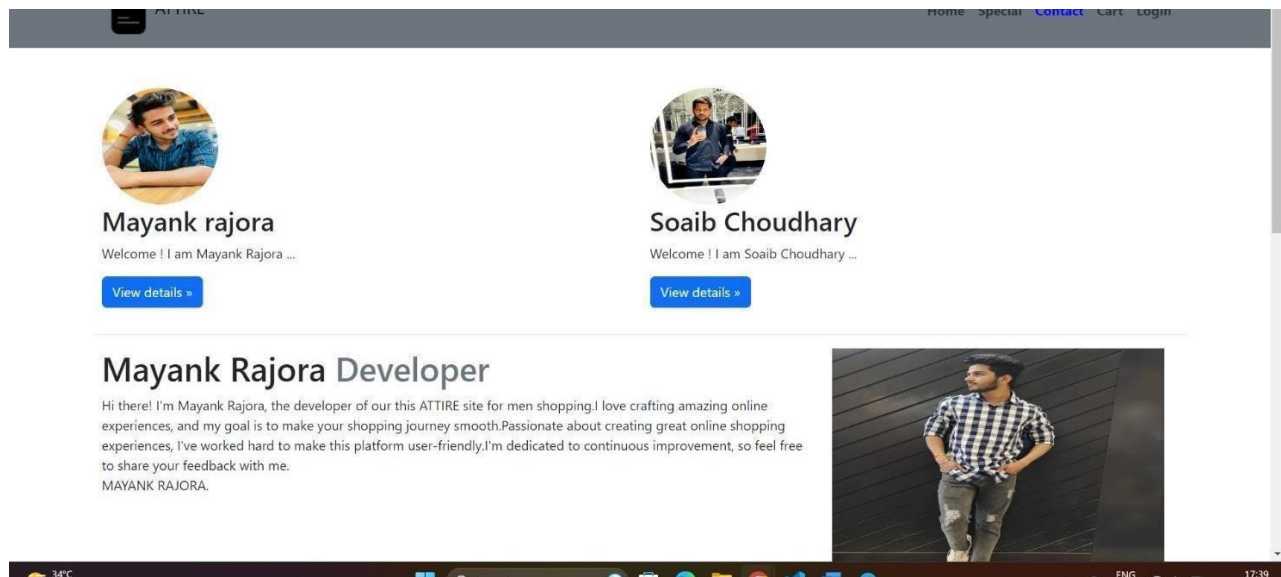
ATTIRE

Home Special Contact Cart Login

Mayank rajora

Welcome ! I am Mayank Rajora ...

View details »

Soaib Choudhary

Welcome ! I am Soaib Choudhary ...

View details »

Mayank Rajora Developer

Hi there! I'm Mayank Rajora, the developer of our this ATTIRE site for men shopping.I love crafting amazing online experiences, and my goal is to make your shopping journey smooth.Passionate about creating great online shopping experiences, I've worked hard to make this platform user-friendly.I'm dedicated to continuous improvement, so feel free to share your feedback with me.
MAYANK RAJORA.

34°C

ENG

17:39